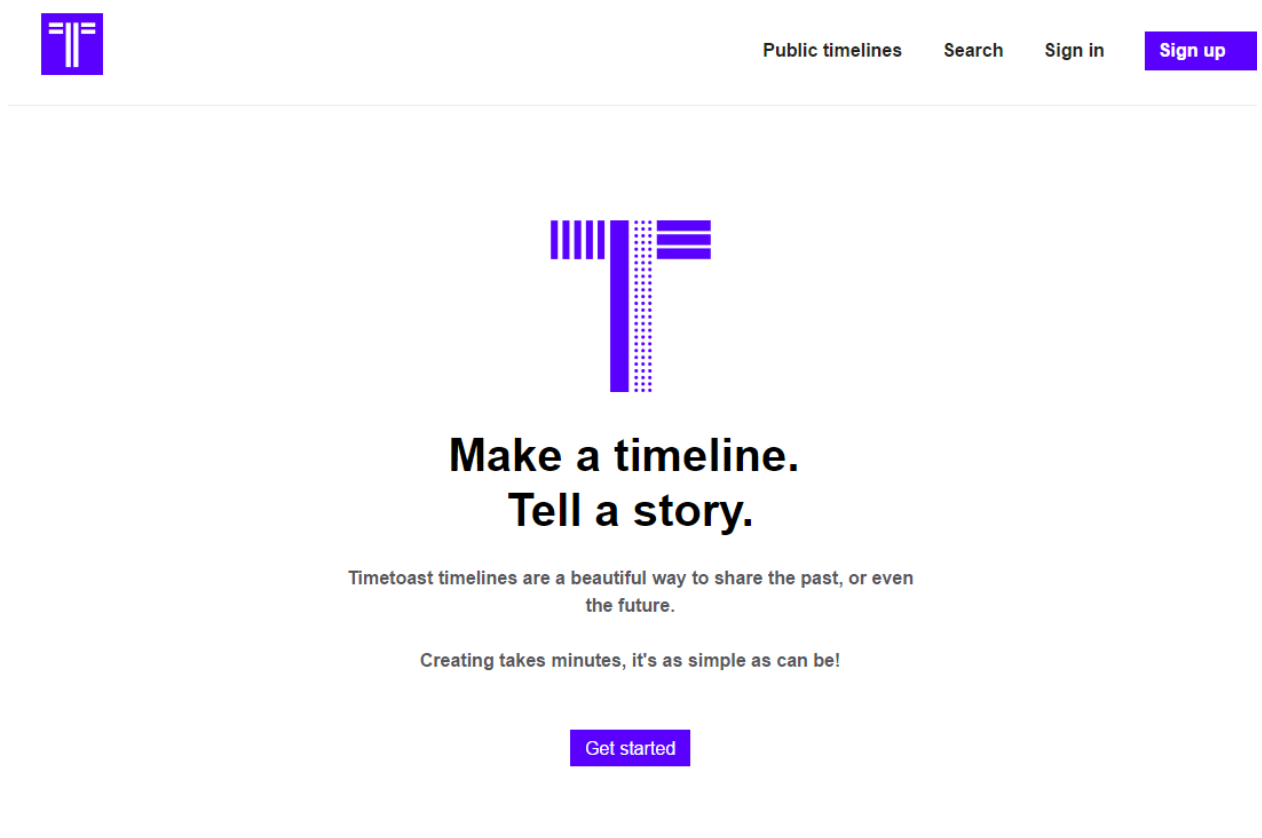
Public timelines Search Sign in Sign up

Make a timeline.
Tell a story.

Timetoast timelines are a beautiful way to share the past, or even the future.

Creating takes minutes, it's as simple as can be!

Get started